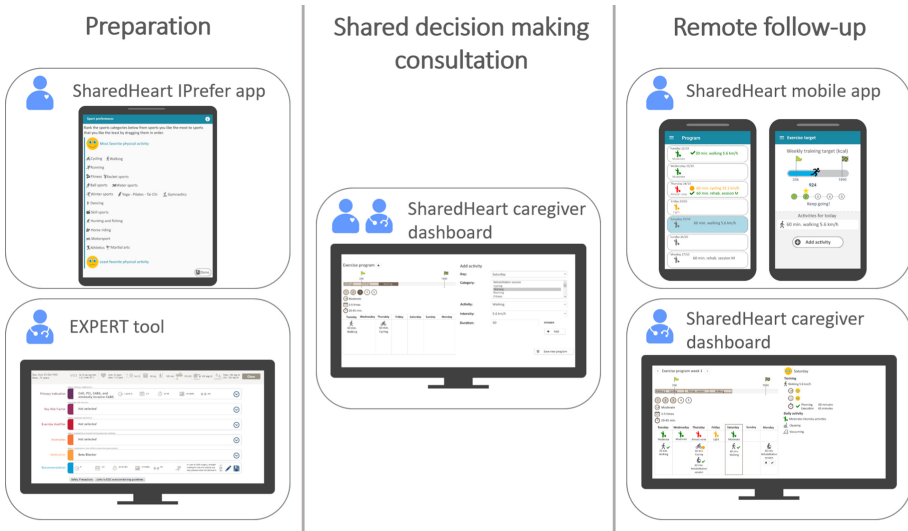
Preparation

SharedHeart IPrefer app

Sport preferences

Rank the sports categories below from sports you like the most to sports that you like the least by dragging them in order.

Most favorite physical activity

Cycling Walking

Running

Fitness Racket sports

Ball sports Water sports

Winter sports Yoga - Pilates - Tai Chi Gymnastics

Dancing

Self-sports

Hunting and fishing

Horse riding

Motorsport

Athletics Martial arts

Least favorite physical activity

EXPERT tool

Primary indication

Not selected

Not selected

Not selected

Not selected

Beta Blocker

Recommendations

Shared decision making consultation

SharedHeart caregiver dashboard

Exercise program

Add activity

Day:

Category:

Activity:

Intensity:

Duration:

Tuesday

Wednesday

Thursday

Friday

Saturday

Sunday

Monday

Walking

Cycling

Walking

Add to program

Remote follow-up

SharedHeart mobile app

Program

60 min. walking 5.6 km/h

60 min. rehab. session M

60 min. walking 5.6 km/h

60 min. rehab. session M

Exercise target

Weekly training target (kcal)

924

Keep going!

Activities for today

60 min. walking 5.6 km/h

Add activity

SharedHeart caregiver dashboard

Exercise program week 1

Saturday

Training

Walking 5.6 km/h

Moderate

Daily activity

Cleaning

Gardening

Tuesday

Wednesday

Thursday

Friday

Saturday

Sunday

Monday